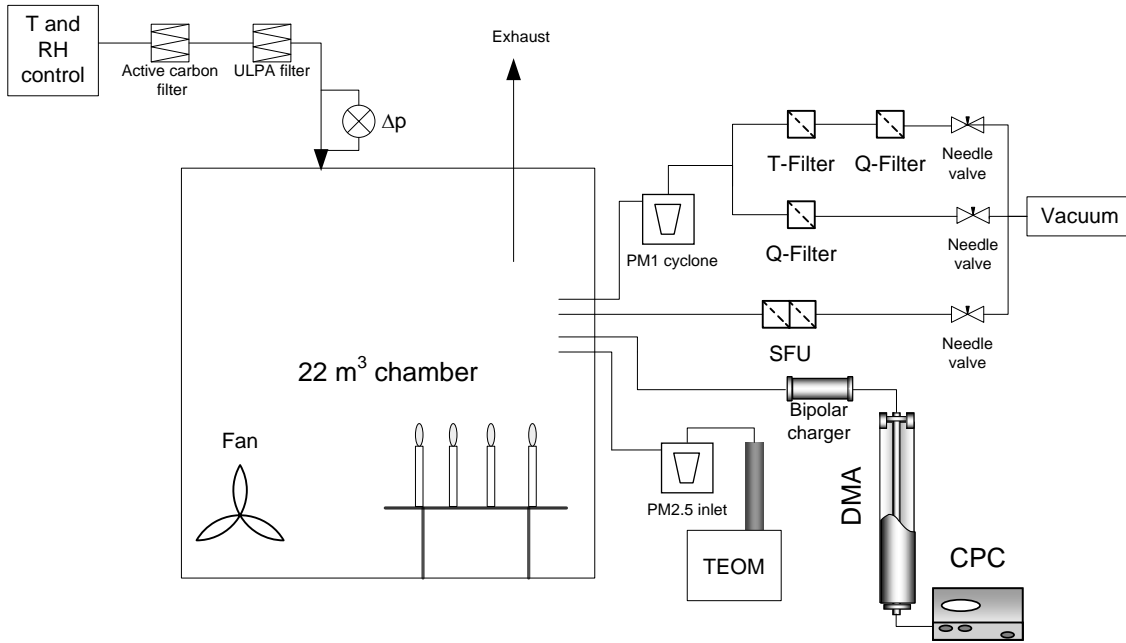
T and RH control

Active carbon filter

ULPA filter

$\Delta p$

Exhaust

T-Filter

Q-Filter

Needle valve

PM1 cyclone

Q-Filter

Needle valve

Vacuum

SFU

Needle valve

22 $m^3$ chamber

Bipolar charger

Fan

PM2.5 inlet

DMA

TEOM

CPC